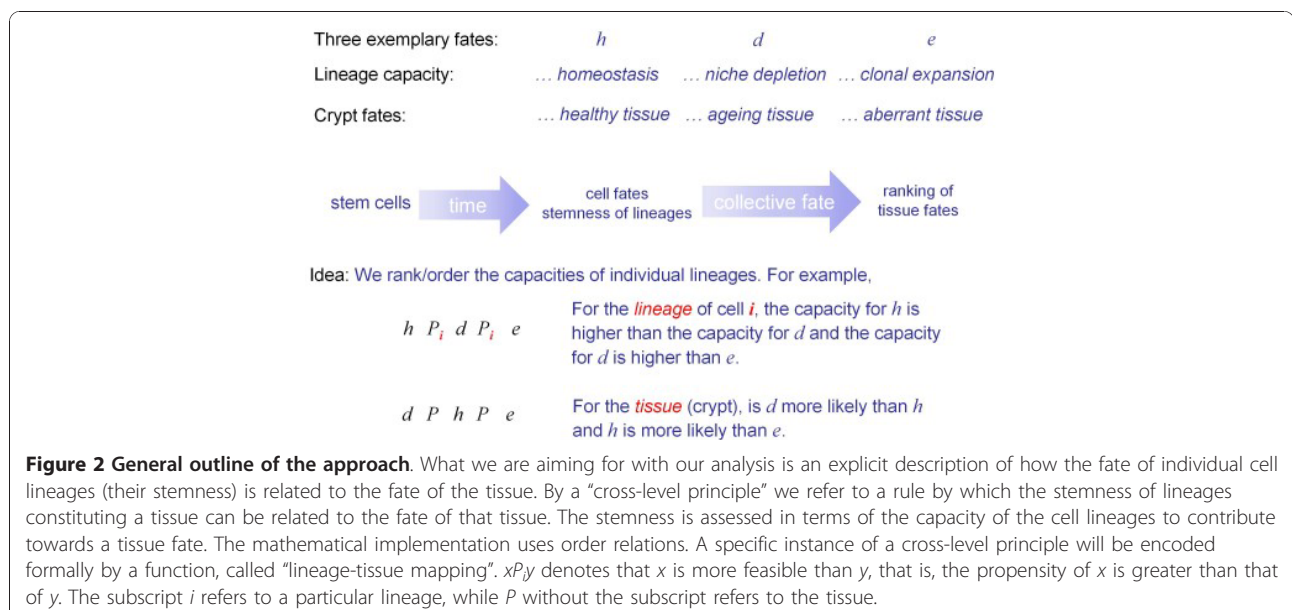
Three exemplary fates: $h$ $d$ $e$

Lineage capacity: … homeostasis … niche depletion … clonal expansion

Crypt fates: … healthy tissue … ageing tissue … aberrant tissue

stem cells time cell fates stemness of lineages collective fate ranking of tissue fates

Idea: We rank/order the capacities of individual lineages. For example,

$h \ P_i \ d \ P_i \ e$ For the lineage of cell $i$, the capacity for $h$ is higher than the capacity for $d$ and the capacity for $d$ is higher than $e$.

$d \ P \ h \ P \ e$ For the tissue (crypt), is $d$ more likely than $h$ and $h$ is more likely than $e$.

**Figure 2 General outline of the approach**. What we are aiming for with our analysis is an explicit description of how the fate of individual cell lineages (their stemness) is related to the fate of the tissue. By a "cross-level principle" we refer to a rule by which the stemness of lineages constituting a tissue can be related to the fate of that tissue. The stemness is assessed in terms of the capacity of the cell lineages to contribute towards a tissue fate. The mathematical implementation uses order relations. A specific instance of a cross-level principle will be encoded formally by a function, called "lineage-tissue mapping". $xP_iy$ denotes that $x$ is more feasible than $y$, that is, the propensity of $x$ is greater than that of $y$. The subscript $i$ refers to a particular lineage, while $P$ without the subscript refers to the tissue.